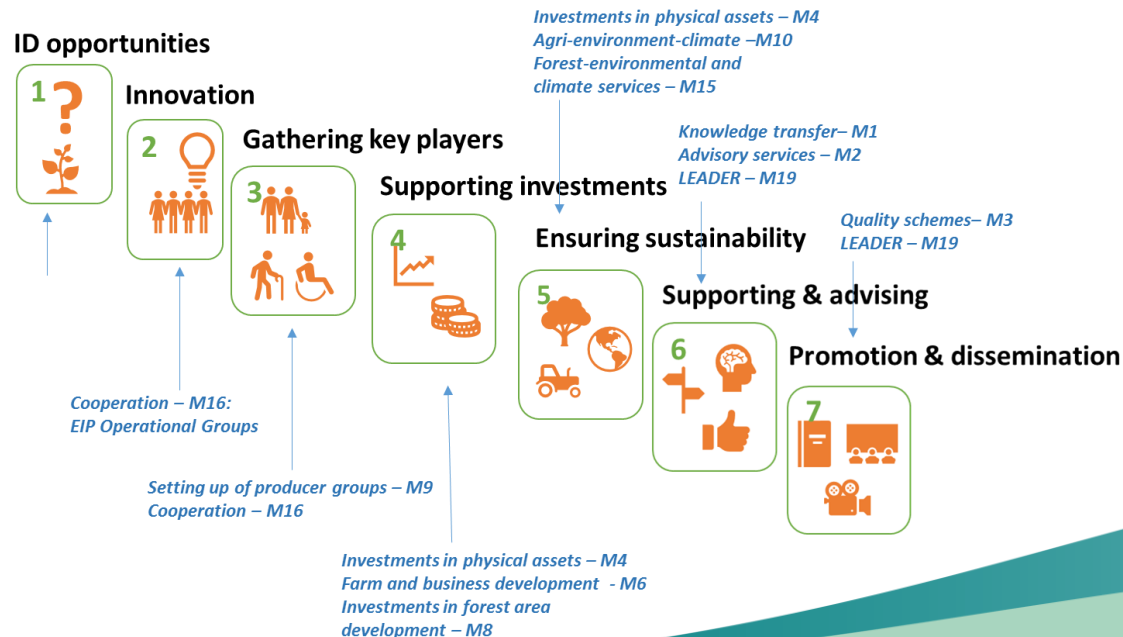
ID opportunities

1

Innovation

2

Gathering key players

3

Supporting investments

4

Ensuring sustainability

5

Supporting & advising

6

Promotion & dissemination

7

Investments in physical assets – M4
Agri-environment-climate –M10
Forest-environmental and climate services – M15

Knowledge transfer– M1
Advisory services – M2
LEADER – M19

Quality schemes– M3
LEADER – M19

Cooperation – M16:
EIP Operational Groups

Setting up of producer groups – M9
Cooperation – M16

Investments in physical assets – M4
Farm and business development - M6
Investments in forest area development – M8